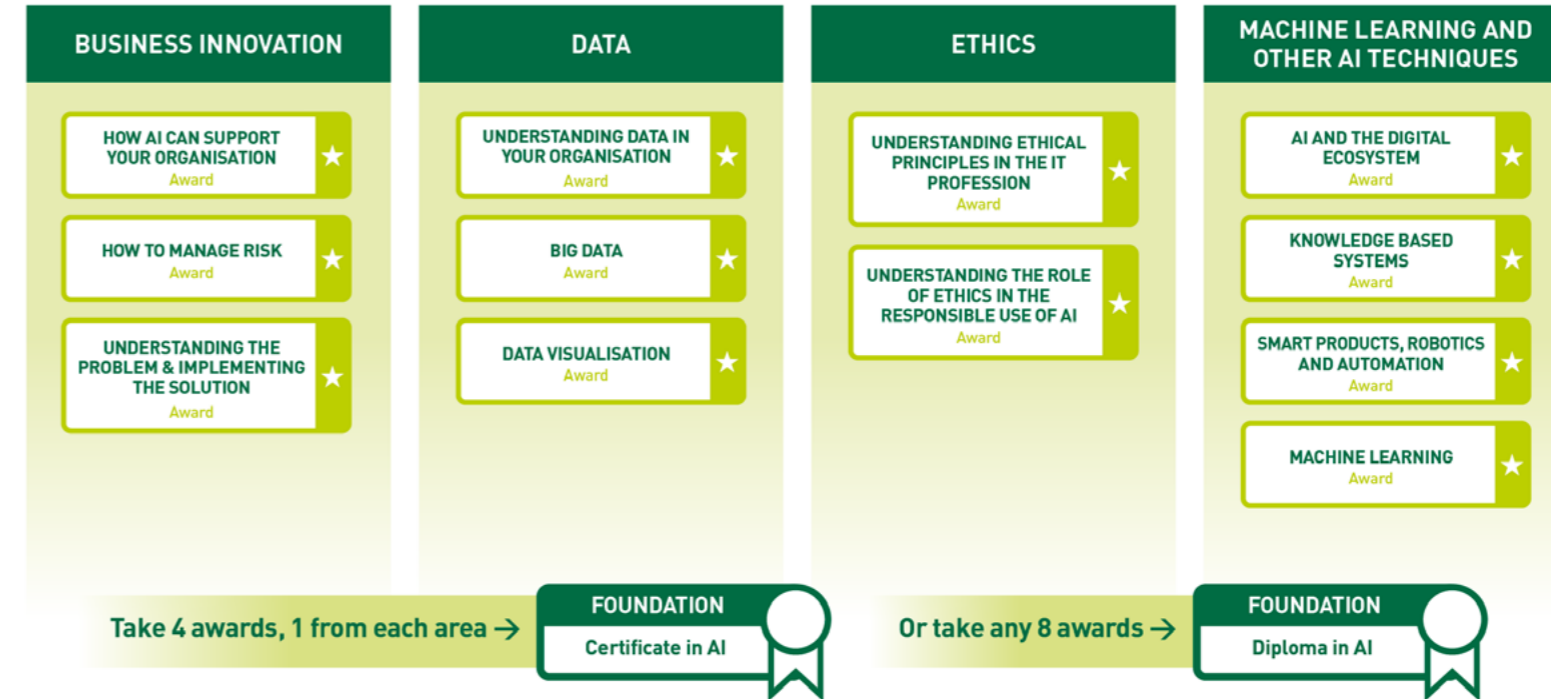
BUSINESS INNOVATION

HOW AI CAN SUPPORT YOUR ORGANISATION
Award

HOW TO MANAGE RISK
Award

UNDERSTANDING THE PROBLEM & IMPLEMENTING THE SOLUTION
Award

DATA

UNDERSTANDING DATA IN YOUR ORGANISATION
Award

BIG DATA
Award

DATA VISUALISATION
Award

ETHICS

UNDERSTANDING ETHICAL PRINCIPLES IN THE IT PROFESSION
Award

UNDERSTANDING THE ROLE OF ETHICS IN THE RESPONSIBLE USE OF AI
Award

MACHINE LEARNING AND OTHER AI TECHNIQUES

AI AND THE DIGITAL ECOSYSTEM
Award

KNOWLEDGE BASED SYSTEMS
Award

SMART PRODUCTS, ROBOTICS AND AUTOMATION
Award

MACHINE LEARNING
Award

Take 4 awards, 1 from each area →

FOUNDATION
Certificate in AI

Or take any 8 awards →

FOUNDATION
Diploma in AI